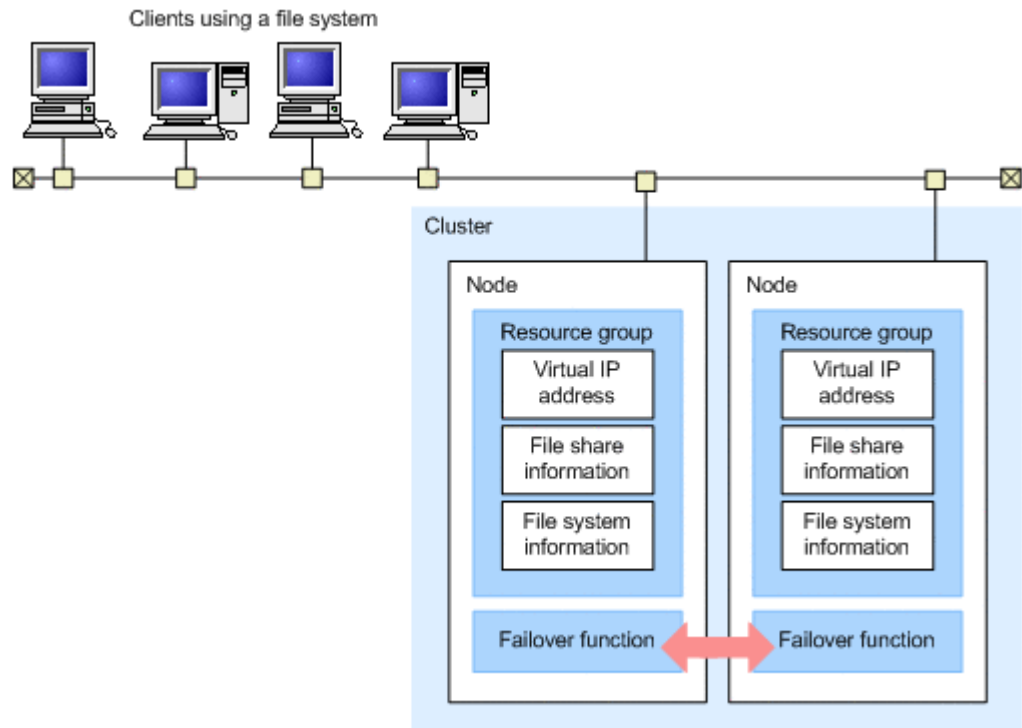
Clients using a file system

Cluster

Node

Resource group

Virtual IP address

File share information

File system information

Failover function

Node

Resource group

Virtual IP address

File share information

File system information

Failover function